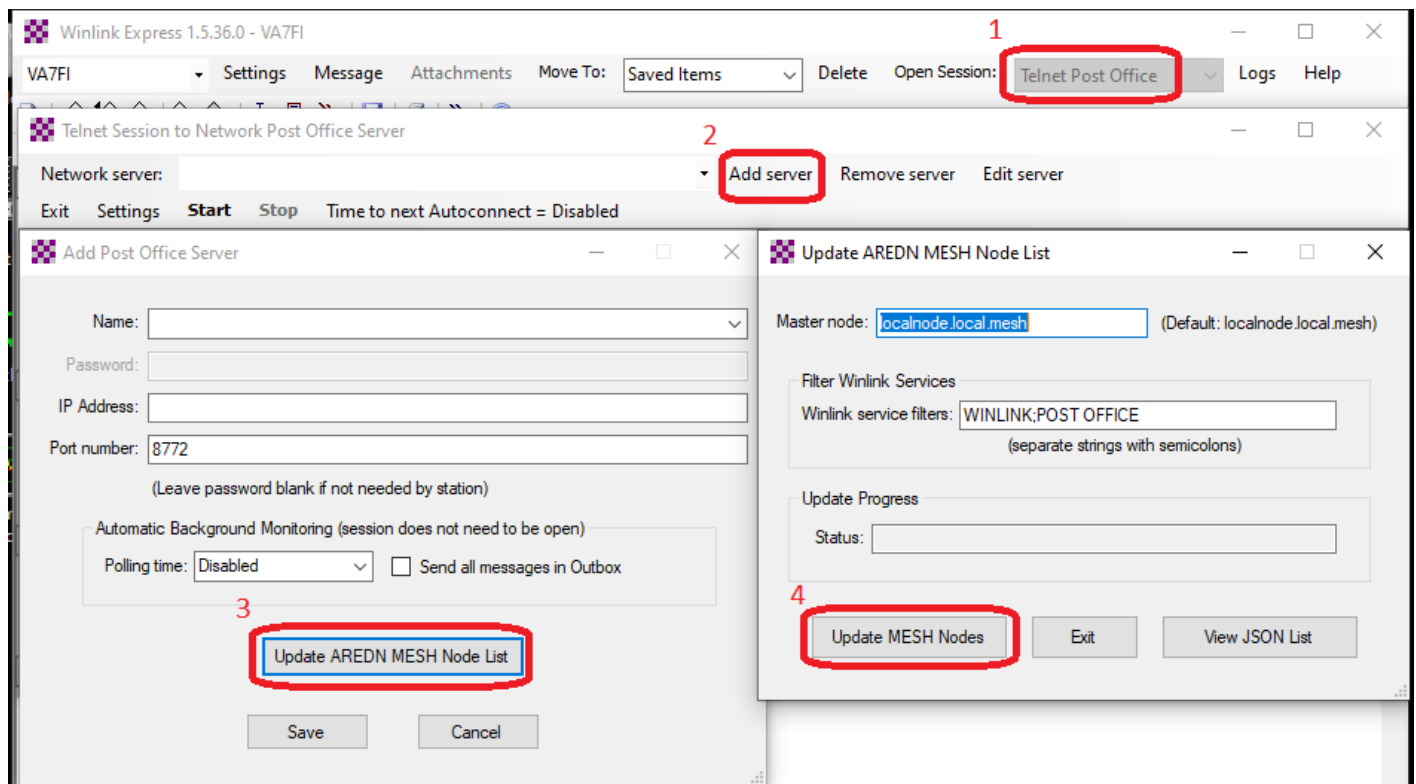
Winlink Express 1.5.36.0 - VA7FI

1

VA7FI Settings Message Attachments Move To: Saved Items Delete Open Session: Telnet Post Office Logs Help

Telnet Session to Network Post Office Server

2

Network server: Add server Remove server Edit server

Exit Settings Start Stop Time to next Autoconnect = Disabled

Add Post Office Server

Name:

Password:

IP Address:

Port number: 8772

(Leave password blank if not needed by station)

Automatic Background Monitoring (session does not need to be open)

Polling time: Disabled Send all messages in Outbox

3

Update AREDN MESH Node List

Save Cancel

Update AREDN MESH Node List

Master node: localnode.local.mesh (Default: localnode.local.mesh)

Filter Winlink Services

Winlink service filters: WINLINK;POST OFFICE

(separate strings with semicolons)

Update Progress

Status:

4

Update MESH Nodes Exit View JSON List